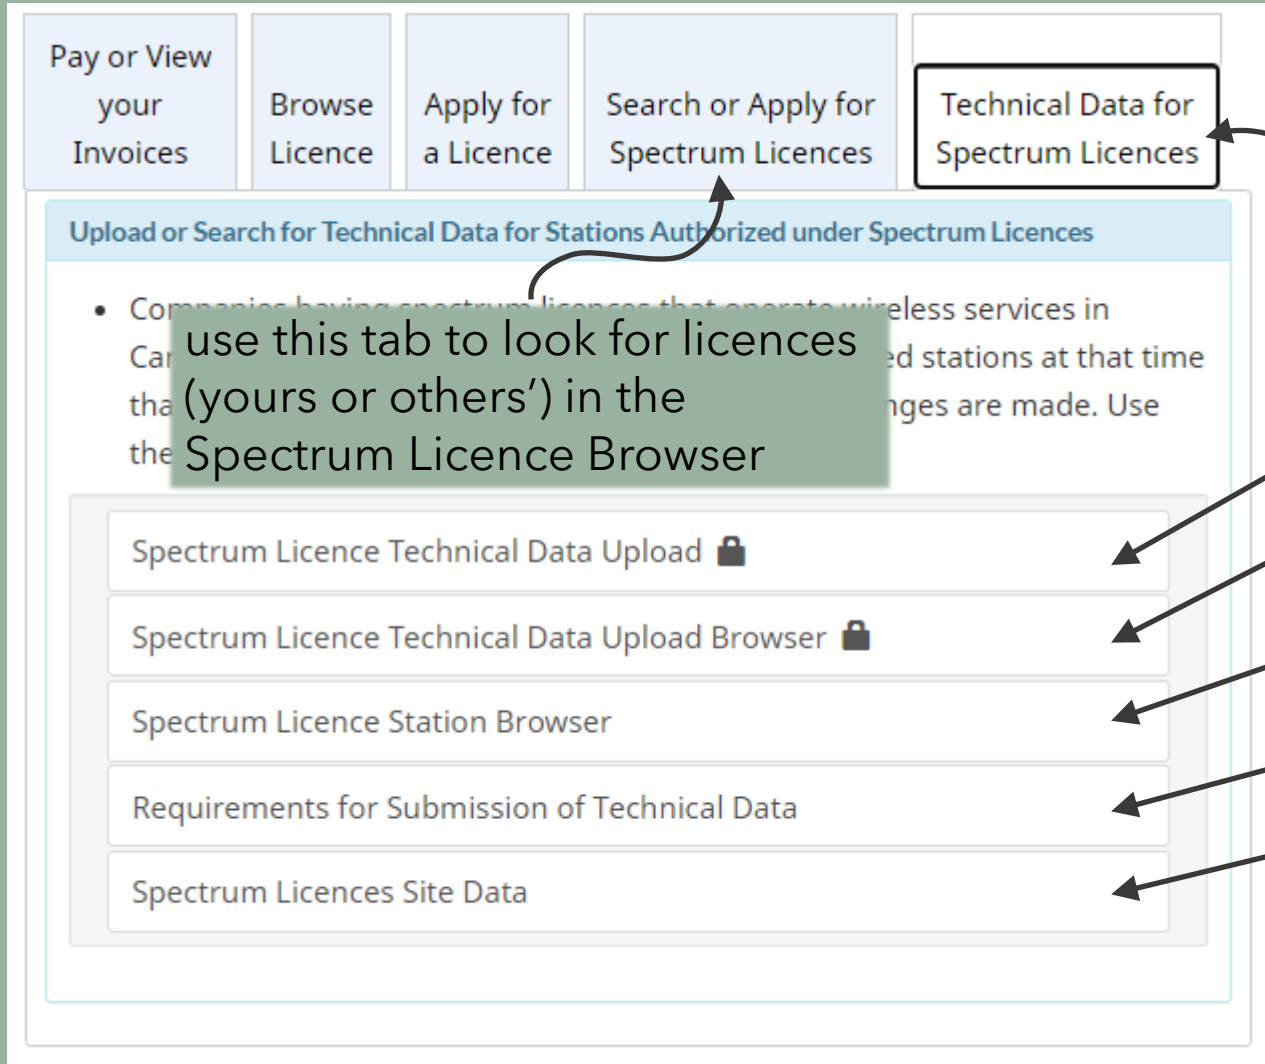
Pay or View your Invoices

Browse Licence

Apply for a Licence

Search or Apply for Spectrum Licences

Technical Data for Spectrum Licences

Upload or Search for Technical Data for Stations Authorized under Spectrum Licences

• Co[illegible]eless services in Ca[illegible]ed stations at that time tha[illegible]nges are made. Use the

use this tab to look for licences (yours or others') in the Spectrum Licence Browser

Spectrum Licence Technical Data Upload

Spectrum Licence Technical Data Upload Browser

Spectrum Licence Station Browser

Requirements for Submission of Technical Data

Spectrum Licences Site Data